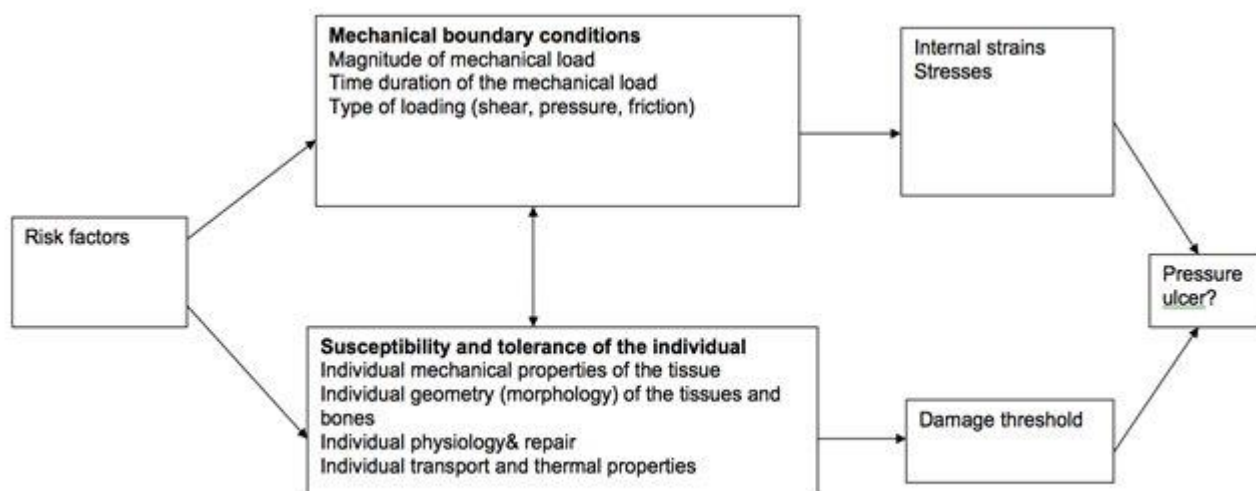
Risk factors

Mechanical boundary conditions
Magnitude of mechanical load
Time duration of the mechanical load
Type of loading (shear, pressure, friction)

Susceptibility and tolerance of the individual
Individual mechanical properties of the tissue
Individual geometry (morphology) of the tissues and bones
Individual physiology& repair
Individual transport and thermal properties

Internal strains
Stresses

Damage threshold

Pressure ulcer?